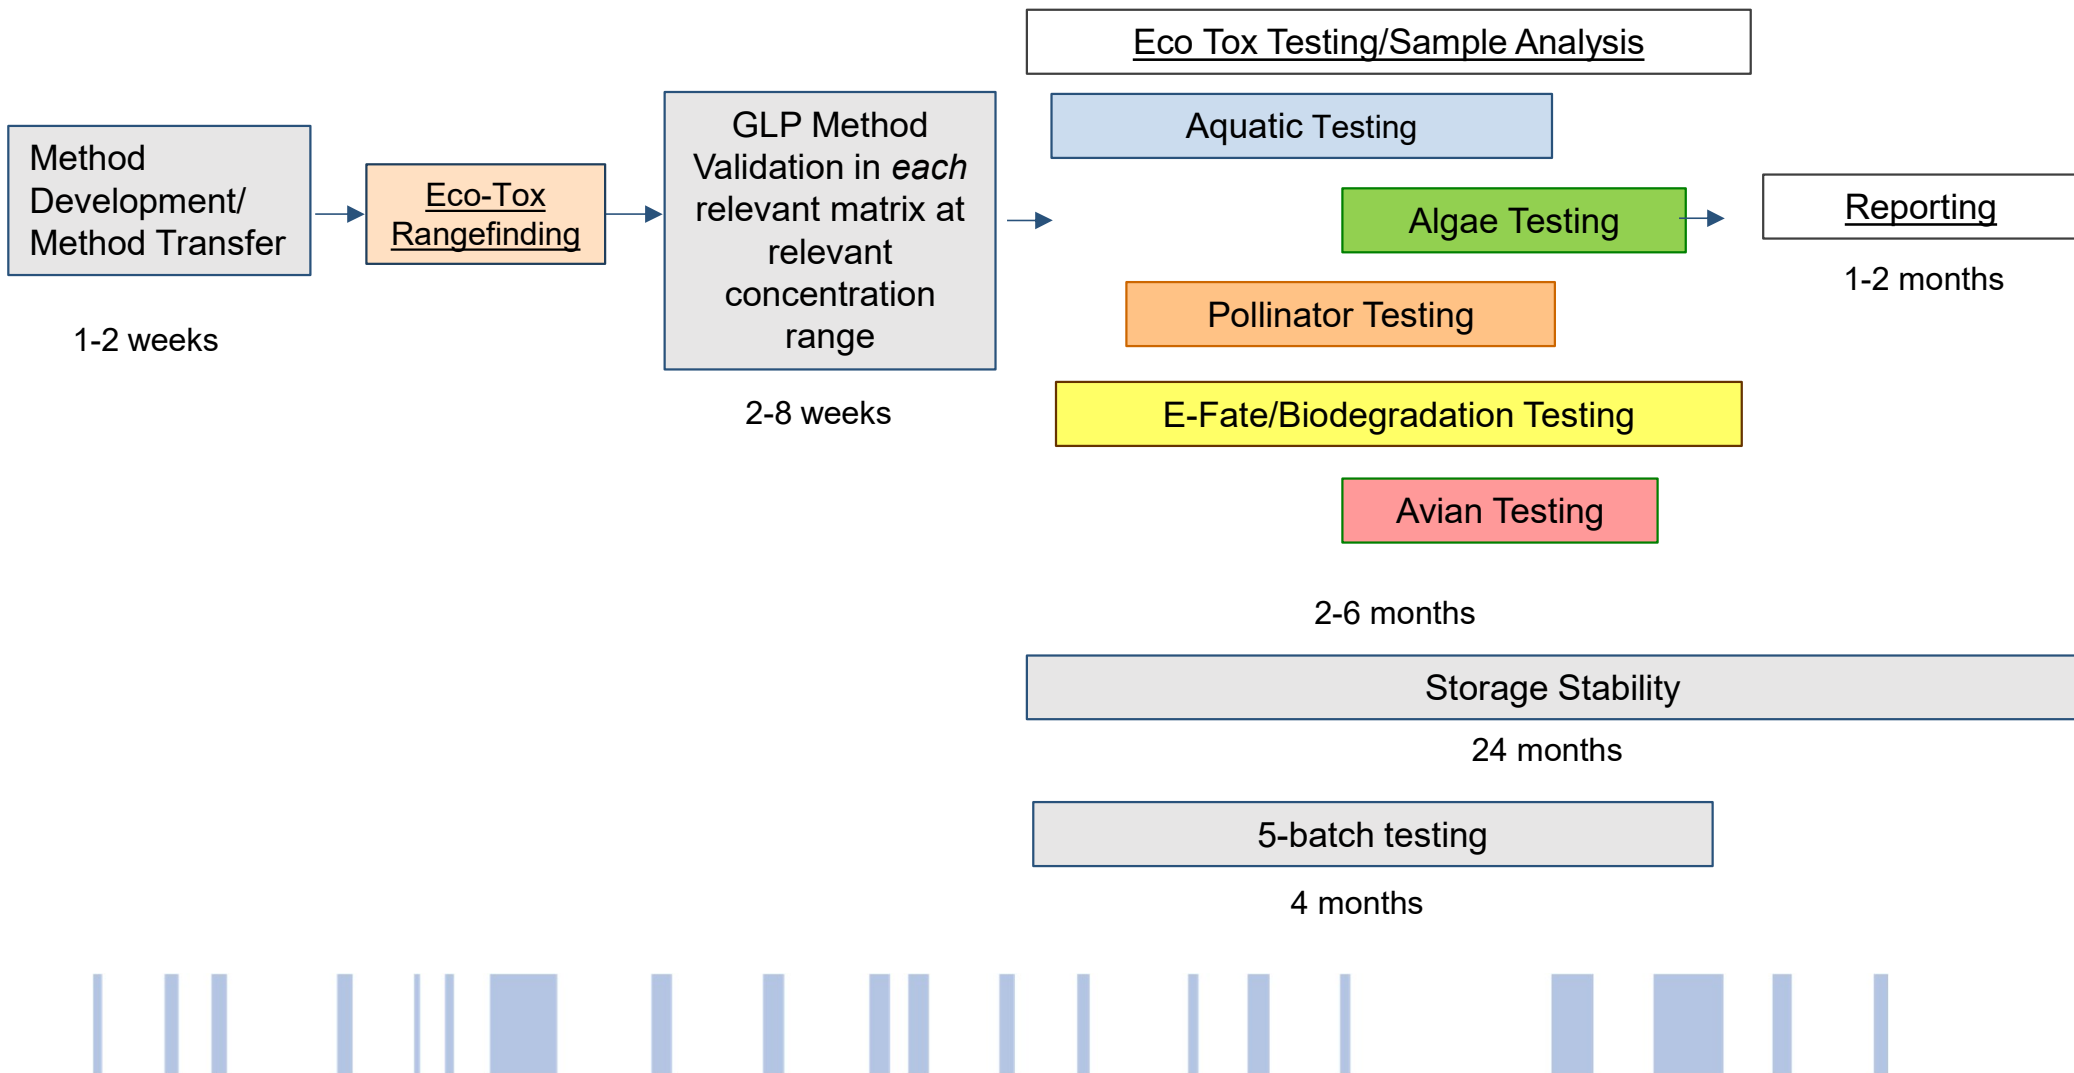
Method Development/ Method Transfer

1-2 weeks

Eco-Tox Rangefinding

GLP Method Validation in *each* relevant matrix at relevant concentration range

2-8 weeks

Eco Tox Testing/Sample Analysis

Aquatic Testing

Algae Testing

Pollinator Testing

E-Fate/Biodegradation Testing

Avian Testing

2-6 months

Reporting

1-2 months

Storage Stability

24 months

5-batch testing

4 months